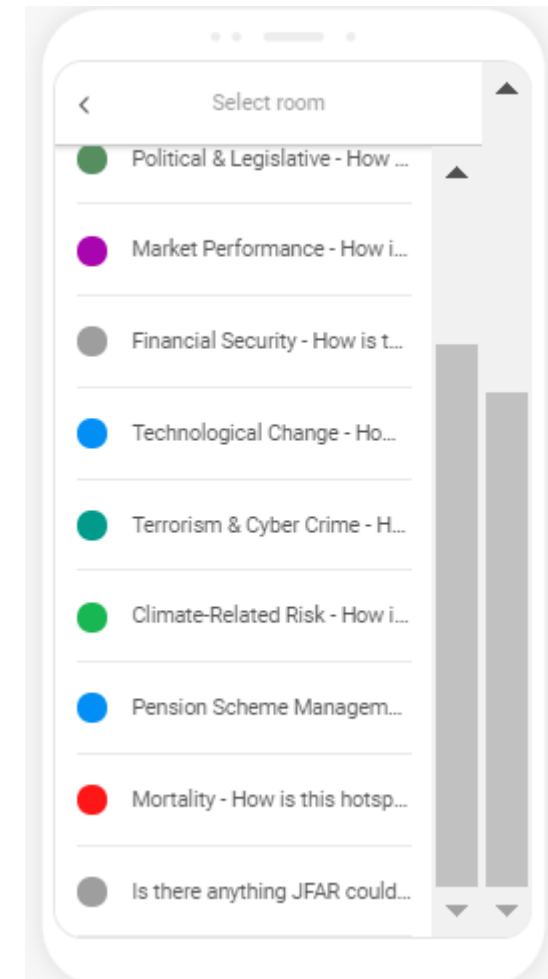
Select room

Political & Legislative - How ...

Market Performance - How i...

Financial Security - How is t...

Technological Change - Ho...

Terrorism & Cyber Crime - H...

Climate-Related Risk - How i...

Pension Scheme Managem...

Mortality - How is this hotsp...

Is there anything JFAR could...